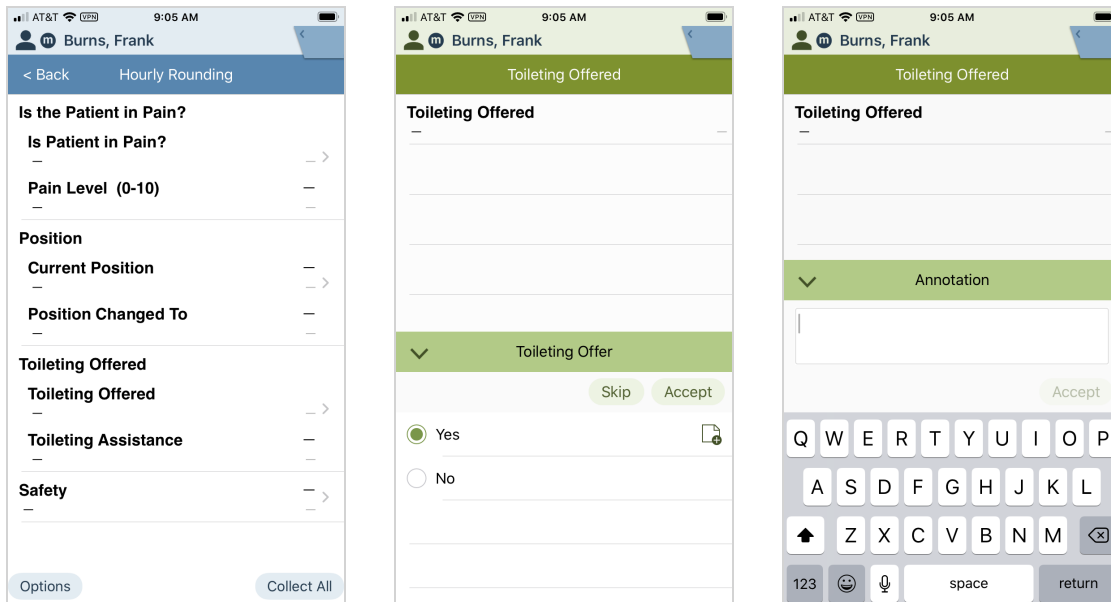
AT&T VPN 9:05 AM
Burns, Frank
< Back Hourly Rounding
Is the Patient in Pain?
Is Patient in Pain?
–
Pain Level (0-10)
–
Position
Current Position
–
Position Changed To
–
Toileting Offered
Toileting Offered
–
Toileting Assistance
–
Safety
–
Options
Collect All

AT&T VPN 9:05 AM
Burns, Frank
Toileting Offered
Toileting Offered
–
Toileting Offer
Skip
Accept
Yes
No

AT&T VPN 9:05 AM
Burns, Frank
Toileting Offered
Toileting Offered
–
Annotation
Accept
Q W E R T Y U I O P
A S D F G H J K L
Z X C V B N M
123
space
return